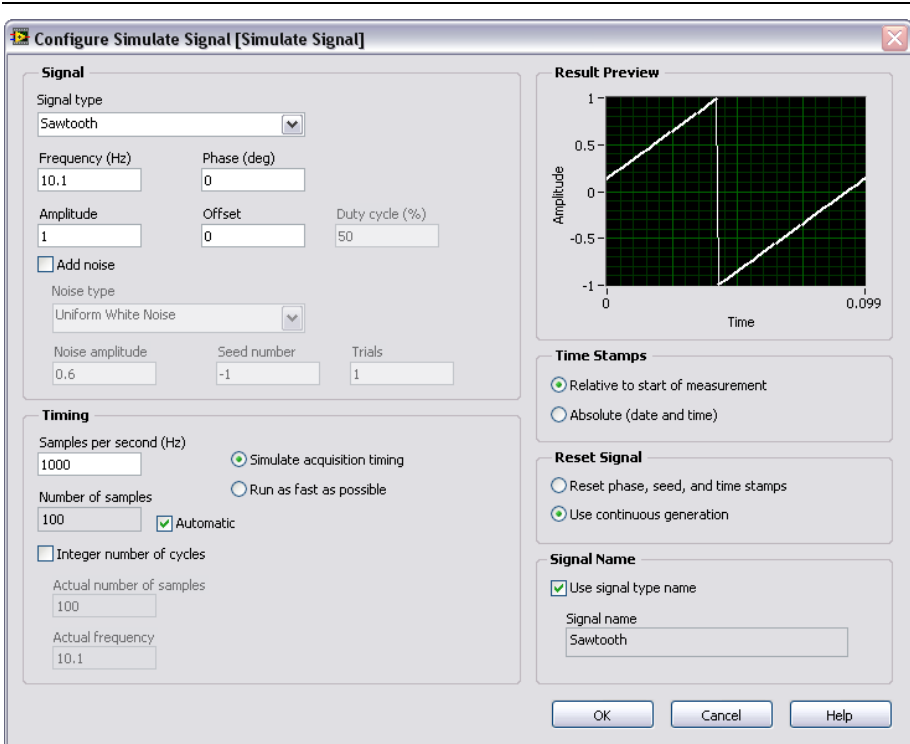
Configure Simulate Signal [Simulate Signal]

Signal

Signal type
Sawtooth

Frequency (Hz)
10.1

Phase (deg)
0

Amplitude
1

Offset
0

Duty cycle (%)
50

Add noise

Noise type
Uniform White Noise

Noise amplitude
0.6

Seed number
-1

Trials
1

Timing

Samples per second (Hz)
1000

Simulate acquisition timing

Run as fast as possible

Number of samples
100

Automatic

Integer number of cycles

Actual number of samples
100

Actual frequency
10.1

Result Preview

1
0.5
0
-0.5
-1
Amplitude
0
0.099
Time

Time Stamps

Relative to start of measurement

Absolute (date and time)

Reset Signal

Reset phase, seed, and time stamps

Use continuous generation

Signal Name

Use signal type name

Signal name
Sawtooth

OK

Cancel

Help